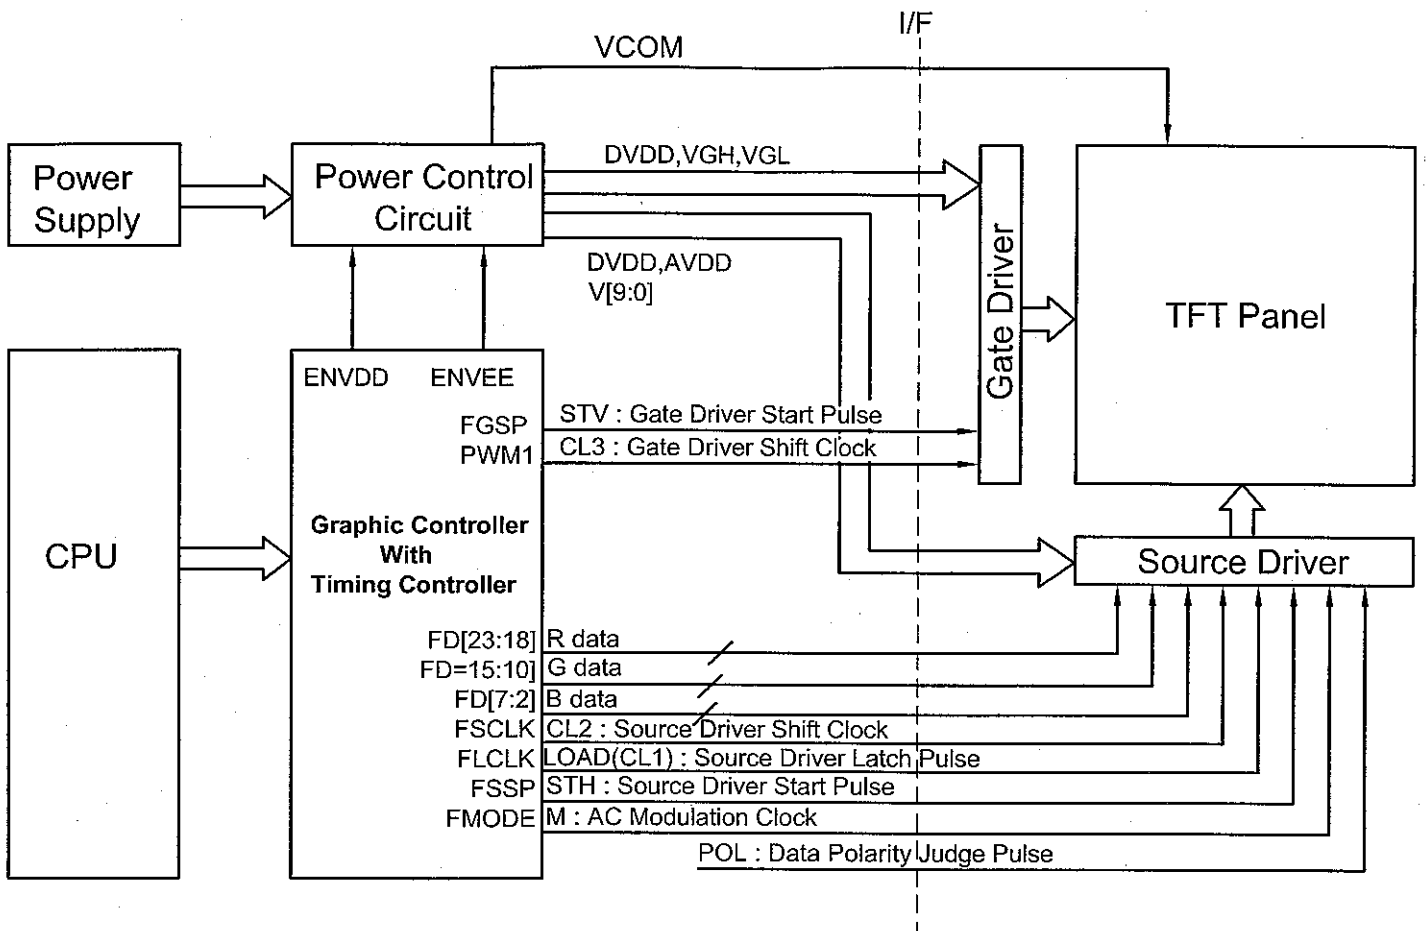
I/F

VCOM

Power Supply

Power Control Circuit

DVDD,VGH,VGL

DVDD,AVDD
V[9:0]

Gate Driver

TFT Panel

CPU

ENVDD

ENVEE

FGSP

PWM1

STV : Gate Driver Start Pulse

CL3 : Gate Driver Shift Clock

Graphic Controller With Timing Controller

Source Driver

FD[23:18] R data
FD=15:10] G data
FD[7:2] B data
FSCLK CL2 : Source Driver Shift Clock
FLCLK LOAD(CL1) : Source Driver Latch Pulse
FSSP STH : Source Driver Start Pulse
FMODE M : AC Modulation Clock
POL : Data Polarity Judge Pulse